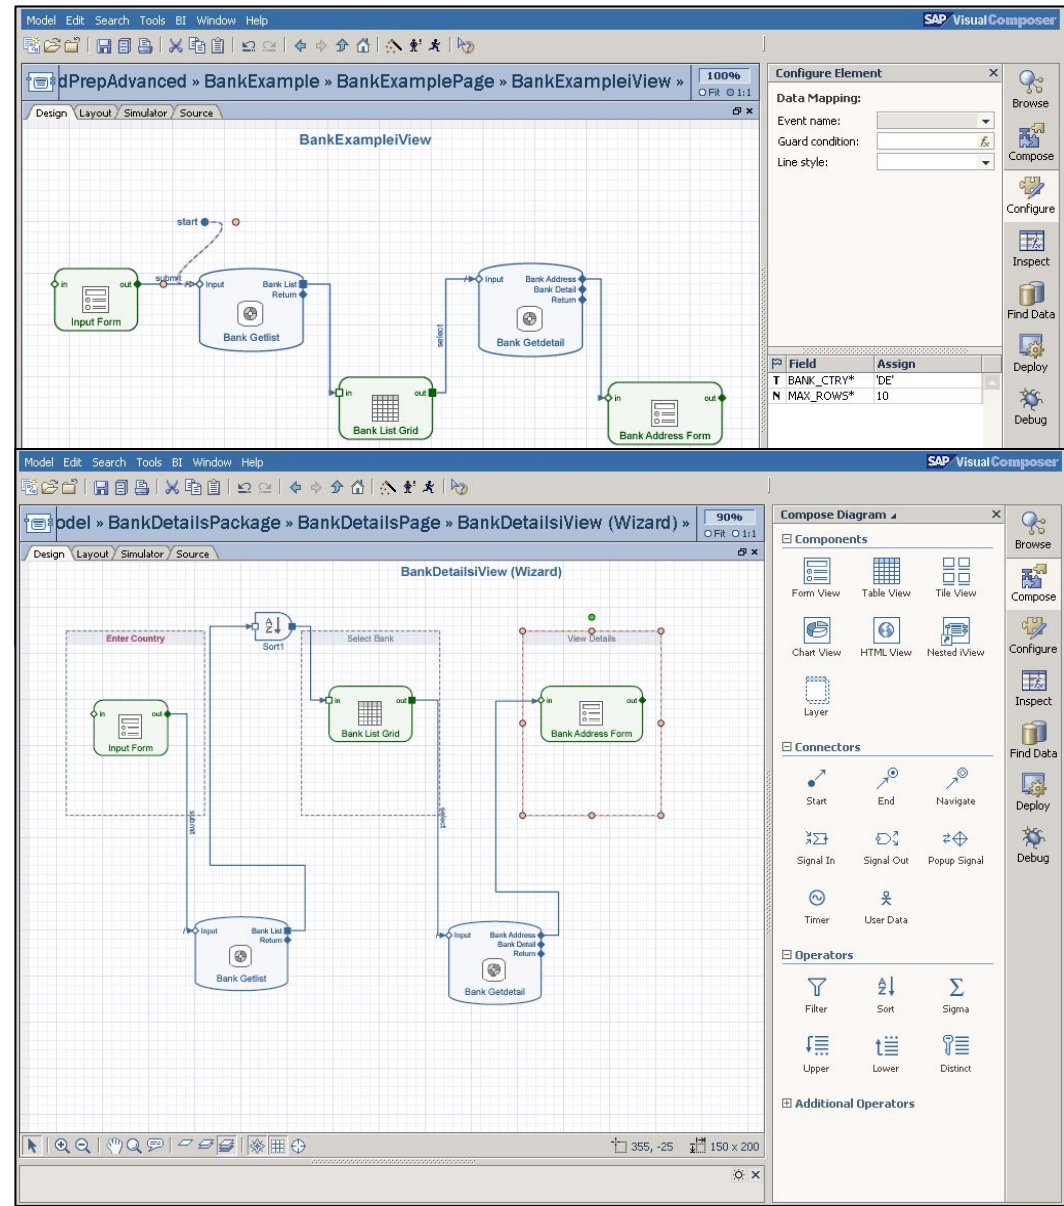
Model Edit Search Tools BI Window Help

SAP Visual Composer

dPrepAdvanced » BankExample » BankExamplePage » BankExampleiView »

100%
Fit 1:1

Design Layout Simulator Source

BankExampleiView

start

submit

in out
Input Form

Input
Bank List
Return
Bank Getlist

select

Input
Bank Address
Bank Detail
Return
Bank Getdetail

in out
Bank List Grid

in out
Bank Address Form

Configure Element

Data Mapping:

Event name:
Guard condition:
Line style:

| Field | Assign |
|---|---|
| T BANK_CTRY* | 'DE' |
| N MAX_ROWS* | 10 |

Browse
Compose
Configure
Inspect
Find Data
Deploy
Debug

Model Edit Search Tools BI Window Help

SAP Visual Composer

odel » BankDetailsPackage » BankDetailsPage » BankDetailsiView (Wizard) »

90%
Fit 1:1

Design Layout Simulator Source

BankDetailsiView (Wizard)

Enter Country

Sort1

Select Bank

View Details

in out
Input Form

in out
Bank List Grid

in out
Bank Address Form

submit

select

Input
Bank List
Return
Bank Getlist

Input
Bank Address
Bank Detail
Return
Bank Getdetail

355, -25
150 x 200

Compose Diagram

Components

Form View
Table View
Tile View
Chart View
HTML View
Nested iView
Layer

Connectors

Start
End
Navigate
Signal In
Signal Out
Popup Signal
Timer
User Data

Operators

Filter
Sort
Sigma
Upper
Lower
Distinct

Additional Operators

Browse
Compose
Configure
Inspect
Find Data
Deploy
Debug